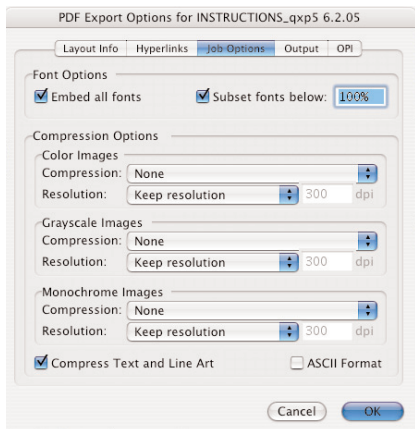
PDF Export Options for INSTRUCTIONS_qxp5 6.2.05

Layout Info | Hyperlinks | Job Options | Output | OPI

Font Options

Embed all fonts

Subset fonts below: 100%

Compression Options

Color Images

Compression: None

Resolution: Keep resolution 300 dpi

Grayscale Images

Compression: None

Resolution: Keep resolution 300 dpi

Monochrome Images

Compression: None

Resolution: Keep resolution 300 dpi

Compress Text and Line Art

ASCII Format

Cancel

OK